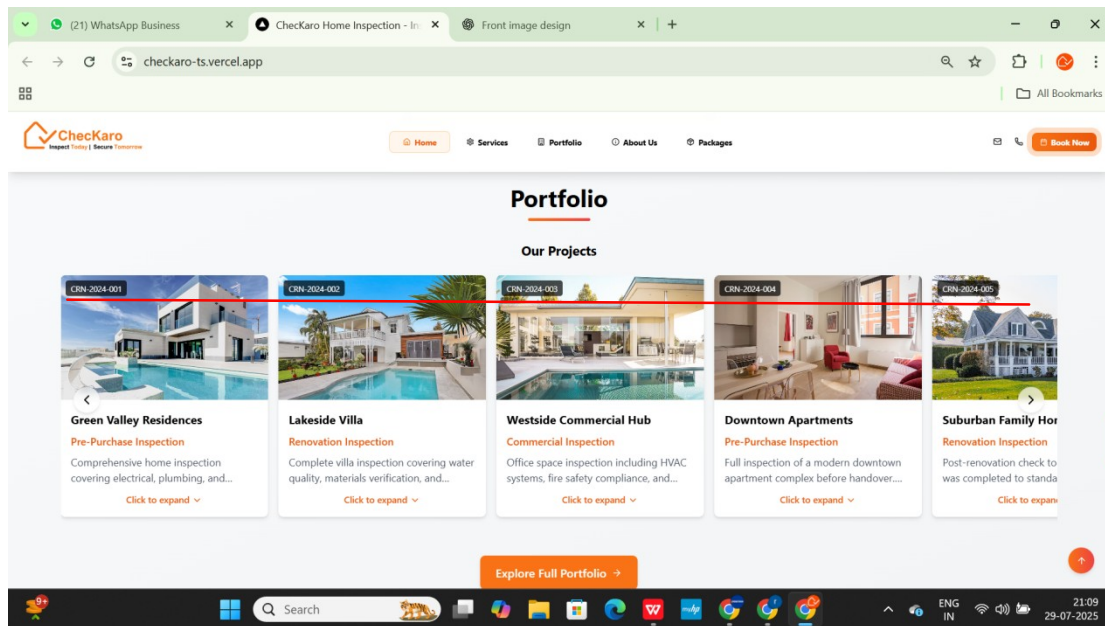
(21) WhatsApp Business
CheckKaro Home Inspection - In
Front image design

checkaro-ts.vercel.app

All Bookmarks

ChecKaro
Inspect Today | Secure Tomorrow

Home
Services
Portfolio
About Us
Packages

Book Now

Portfolio

Our Projects

CRN-2024-001
Green Valley Residences
Pre-Purchase Inspection
Comprehensive home inspection covering electrical, plumbing, and...
Click to expand

CRN-2024-002
Lakeside Villa
Renovation Inspection
Complete villa inspection covering water quality, materials verification, and...
Click to expand

CRN-2024-003
Westside Commercial Hub
Commercial Inspection
Office space inspection including HVAC systems, fire safety compliance, and...
Click to expand

CRN-2024-004
Downtown Apartments
Pre-Purchase Inspection
Full inspection of a modern downtown apartment complex before handover....
Click to expand

CRN-2024-005
Suburban Family Hor
Renovation Inspection
Post-renovation check to was completed to standa
Click to expan

Explore Full Portfolio →

9+
Search
ENG IN
21:09
29-07-2025